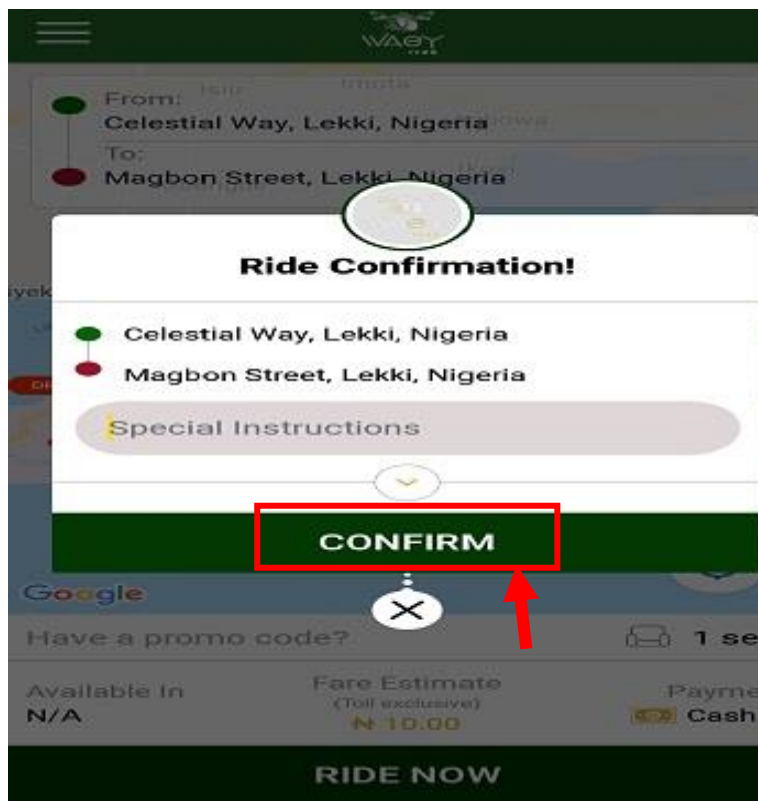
WAGY

From:
Celestial Way, Lekki, Nigeria
To:
Magbon Street, Lekki, Nigeria

Ride Confirmation!

Celestial Way, Lekki, Nigeria
Magbon Street, Lekki, Nigeria

Special Instructions

CONFIRM

Google

Have a promo code?

1 se

Available In
N/A

Fare Estimate
(Toll exclusive)
₦ 10.00

Payme
Cash

RIDE NOW